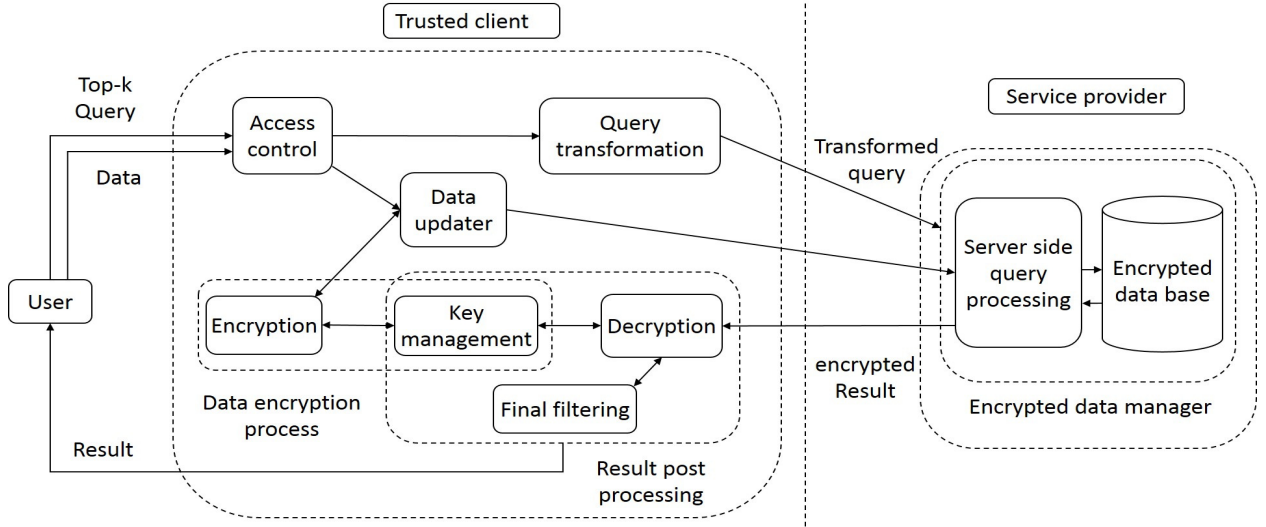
Trusted client

Top-k Query

Data

Access control

Query transformation

Data updater

User

Encryption

Key management

Decryption

Final filtering

Data encryption process

Result

Result post processing

Service provider

Transformed query

Server side query processing

Encrypted data base

encrypted Result

Encrypted data manager